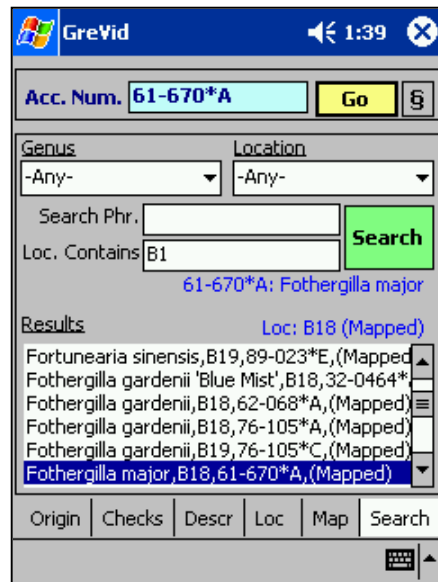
GreVid 1:39

Acc. Num. 61-670*A Go §

Genus
-Any-
Location
-Any-

Search Phr.
Loc. Contains B1
Search

61-670*A: Fothergilla major

Results
Loc: B18 (Mapped)

Fortunearia sinensis,B19,89-023*E,(Mapped
Fothergilla gardenii 'Blue Mist',B18,32-0464*
Fothergilla gardenii,B18,62-068*A,(Mapped)
Fothergilla gardenii,B18,76-105*A,(Mapped)
Fothergilla gardenii,B19,76-105*C,(Mapped)
Fothergilla major,B18,61-670*A,(Mapped)

Origin | Checks | Descr | Loc | Map | Search